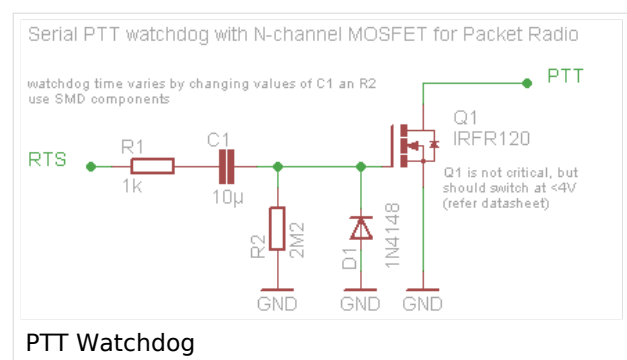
Serial PTT watchdog with N-channel MOSFET for Packet Radio

watchdog time varies by changing values of C1 an R2
use SMD components

PTT

RTS

R1
1k

C1
10µ

Q1
IRFR120

Q1 is not critical, but should switch at <4V (refer datasheet)

R2
2M2

D1
1N4148

GND

GND

GND

PTT Watchdog